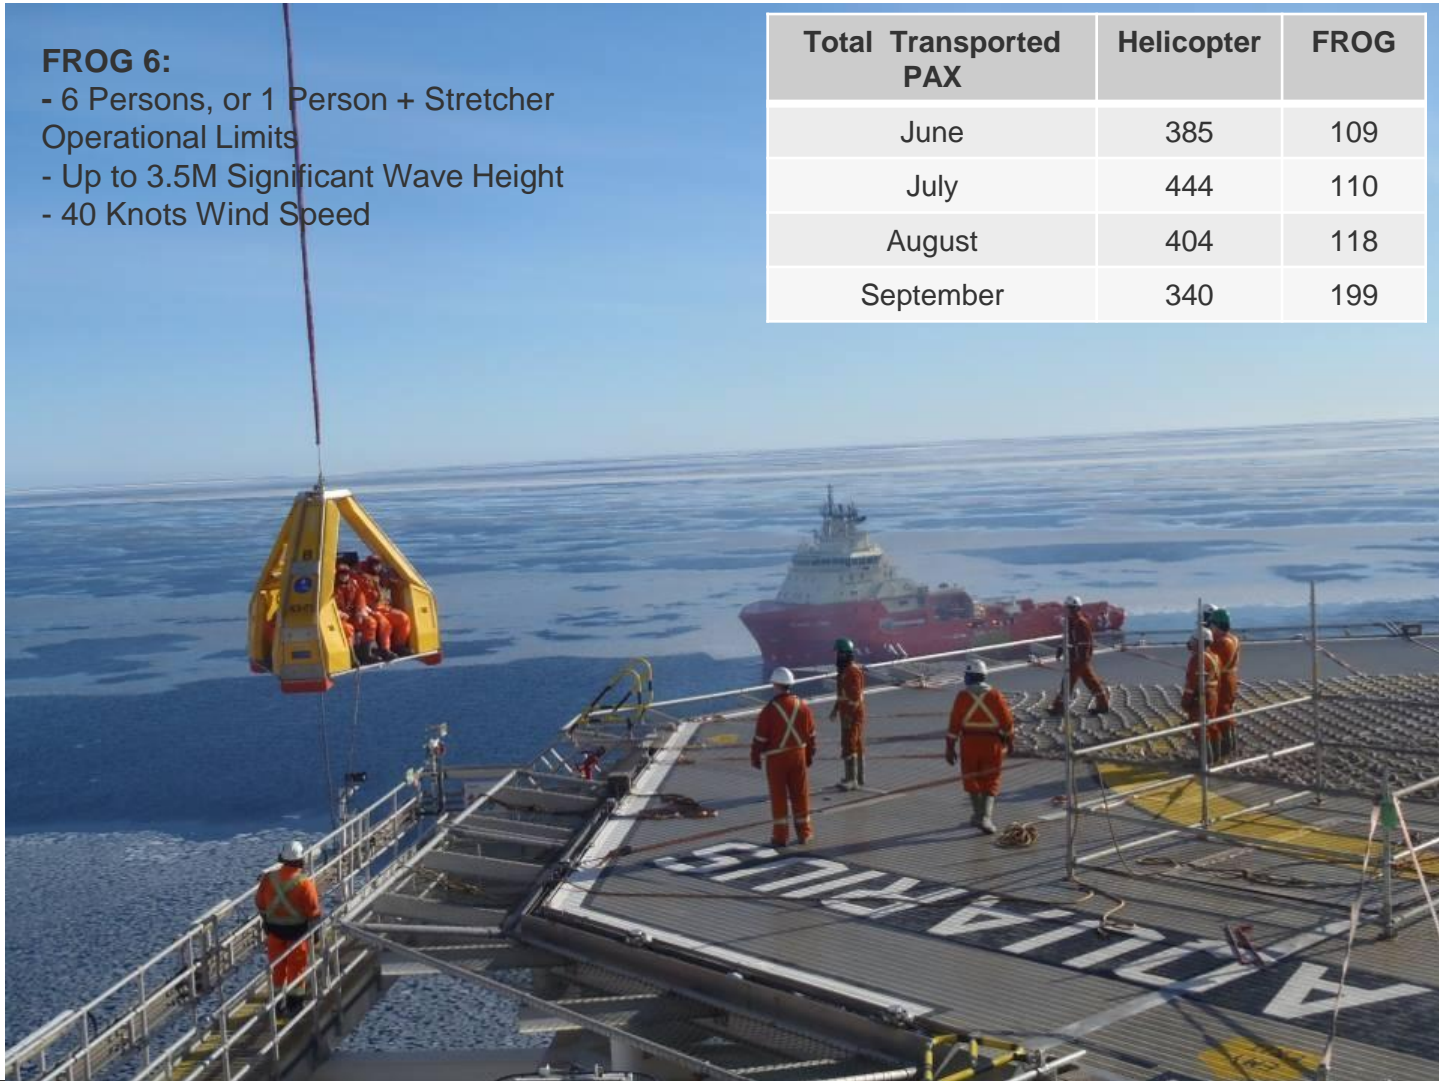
FROG 6:
- 6 Persons, or 1 Person + Stretcher
Operational Limits
- Up to 3.5M Significant Wave Height
- 40 Knots Wind Speed

| Total Transported PAX | Helicopter | FROG |
|---|---|---|
| June | 385 | 109 |
| July | 444 | 110 |
| August | 404 | 118 |
| September | 340 | 199 |

SIRIUS
AVALIA